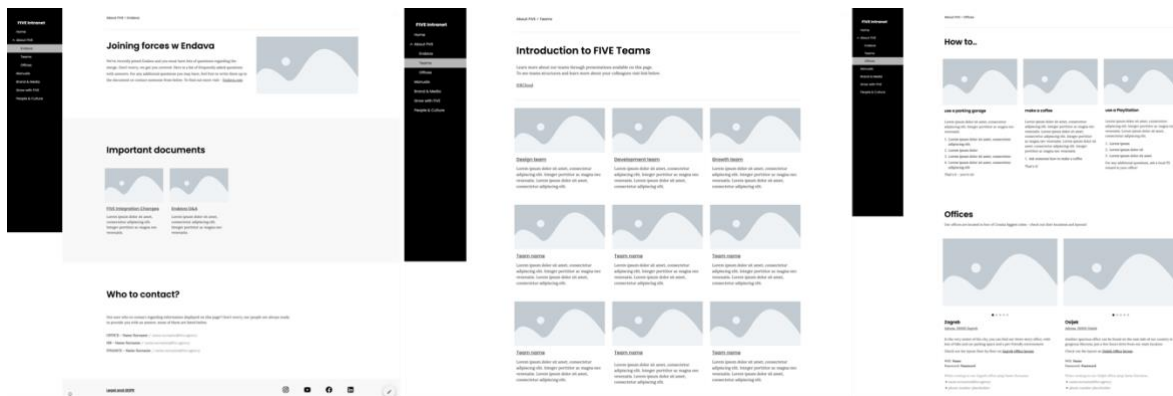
FIVE Intranet
Home
About FIVE
Endava
Teams
Offices
Manuals
Brand & Media
Grow with FIVE
People & Culture

About FIVE / Endava

Joining forces w Endava

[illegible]

Important documents

FIVE Integration Changes
Endava Q&A

Who to contact?

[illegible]

Legal and GDPR

FIVE Intranet
Home
About FIVE
Endava
Teams
Offices
Manuals
Brand & Media
Grow with FIVE
People & Culture

About FIVE / Teams

Introduction to FIVE Teams

Learn more about our teams through presentations available on this page. To see teams structures and learn more about your colleagues visit link below.

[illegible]

Design team
Lorem ipsum dolor sit amet, consectetur adipiscing elit. Integer porttitor ac magna nec venenatis. Lorem ipsum dolor sit amet, consectetur adipiscing elit.

Development team
Lorem ipsum dolor sit amet, consectetur adipiscing elit. Integer porttitor ac magna nec venenatis. Lorem ipsum dolor sit amet, consectetur adipiscing elit.

Growth team
Lorem ipsum dolor sit amet, consectetur adipiscing elit. Integer porttitor ac magna nec venenatis. Lorem ipsum dolor sit amet, consectetur adipiscing elit.

Team name
Lorem ipsum dolor sit amet, consectetur adipiscing elit. Integer porttitor ac magna nec venenatis. Lorem ipsum dolor sit amet, consectetur adipiscing elit.

Team name
Lorem ipsum dolor sit amet, consectetur adipiscing elit. Integer porttitor ac magna nec venenatis. Lorem ipsum dolor sit amet, consectetur adipiscing elit.

Team name
Lorem ipsum dolor sit amet, consectetur adipiscing elit. Integer porttitor ac magna nec venenatis. Lorem ipsum dolor sit amet, consectetur adipiscing elit.

Team name
Lorem ipsum dolor sit amet, consectetur adipiscing elit. Integer porttitor ac magna nec venenatis. Lorem ipsum dolor sit amet, consectetur adipiscing elit.

Team name
Lorem ipsum dolor sit amet, consectetur adipiscing elit. Integer porttitor ac magna nec venenatis. Lorem ipsum dolor sit amet, consectetur adipiscing elit.

Team name
Lorem ipsum dolor sit amet, consectetur adipiscing elit. Integer porttitor ac magna nec venenatis. Lorem ipsum dolor sit amet, consectetur adipiscing elit.

FIVE Intranet
Home
About FIVE
Endava
Teams
Offices
Manuals
Brand & Media
Grow with FIVE
People & Culture

About FIVE / Offices

How to...

use a parking garage
make a coffee
use a PlayStation

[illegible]

Offices

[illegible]

Zagreb
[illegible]

Osijek
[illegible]